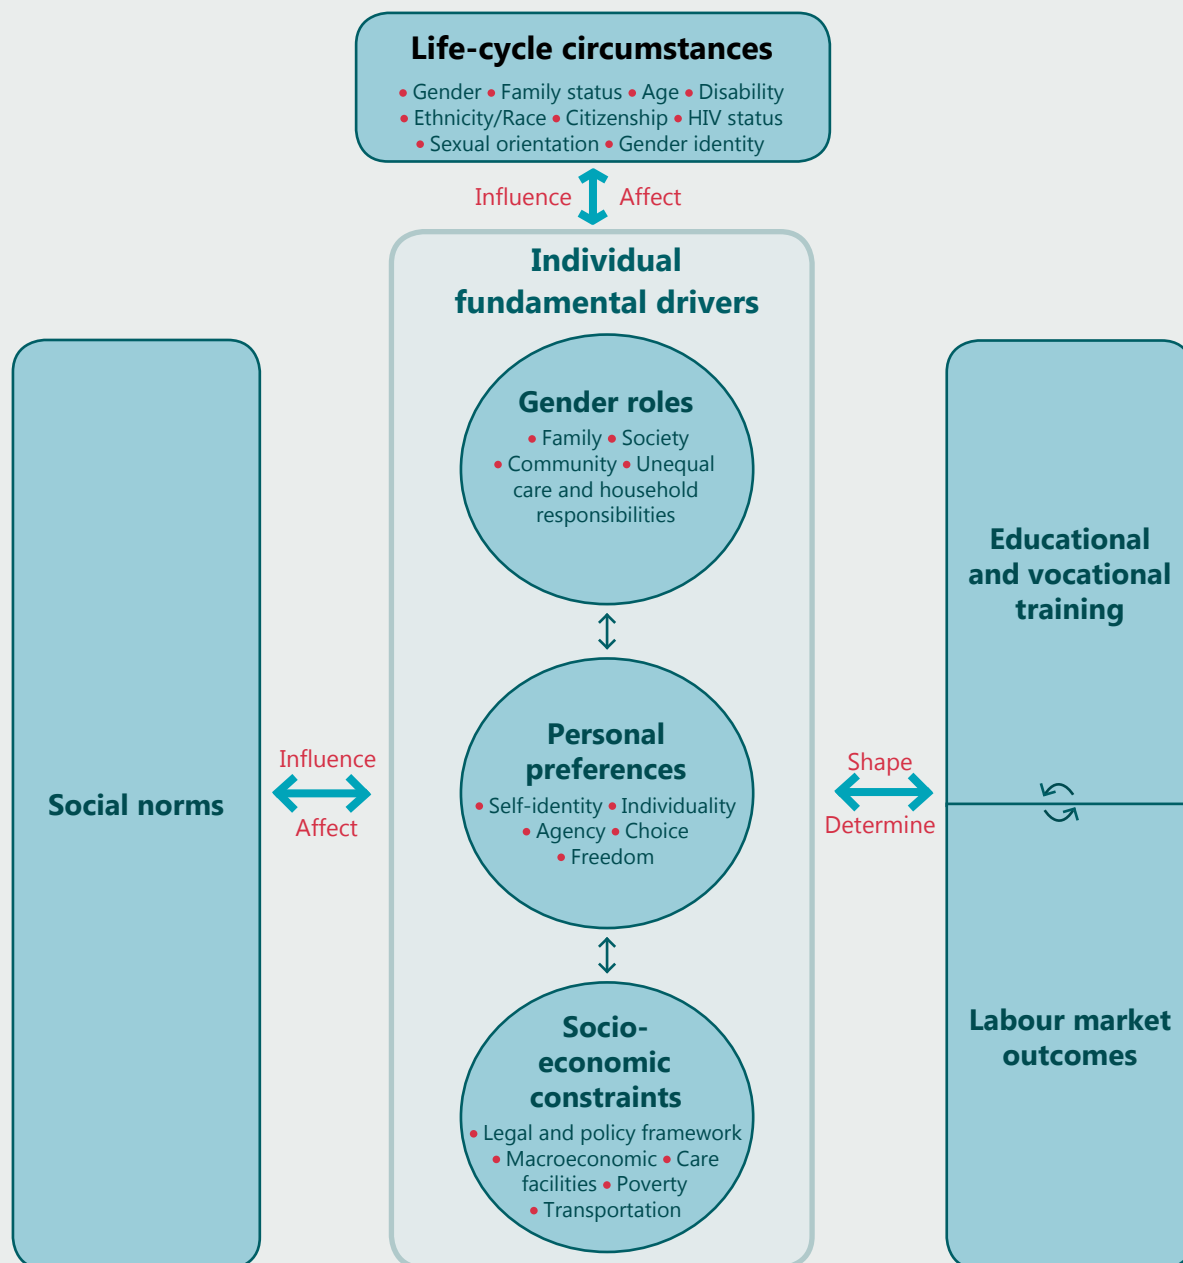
Life-cycle circumstances

• Gender • Family status • Age • Disability • Ethnicity/Race • Citizenship • HIV status • Sexual orientation • Gender identity

Influence Affect

Individual fundamental drivers

Gender roles

• Family • Society • Community • Unequal care and household responsibilities

Personal preferences

• Self-identity • Individuality • Agency • Choice • Freedom

Socio-economic constraints

• Legal and policy framework • Macroeconomic • Care facilities • Poverty • Transportation

Social norms

Influence

Affect

Shape

Determine

Educational and vocational training

Labour market outcomes